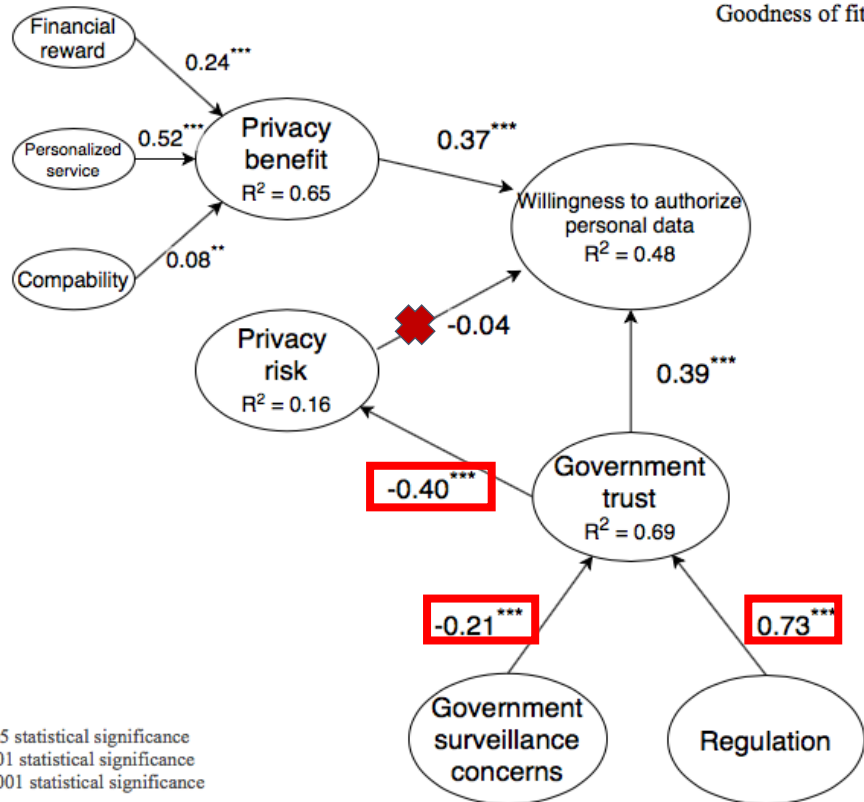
Goodness of fit

Financial reward

$0.24^{***}$

Personalized service

$0.52^{***}$

Privacy benefit
$R^2 = 0.65$

Compability

$0.08^{**}$

$0.37^{***}$

Willingness to authorize personal data
$R^2 = 0.48$

Privacy risk
$R^2 = 0.16$

-0.04

$0.39^{***}$

$-0.40^{***}$

Government trust
$R^2 = 0.69$

$-0.21^{***}$

$0.73^{***}$

Government surveillance concerns

Regulation

5 statistical significance
01 statistical significance
001 statistical significance